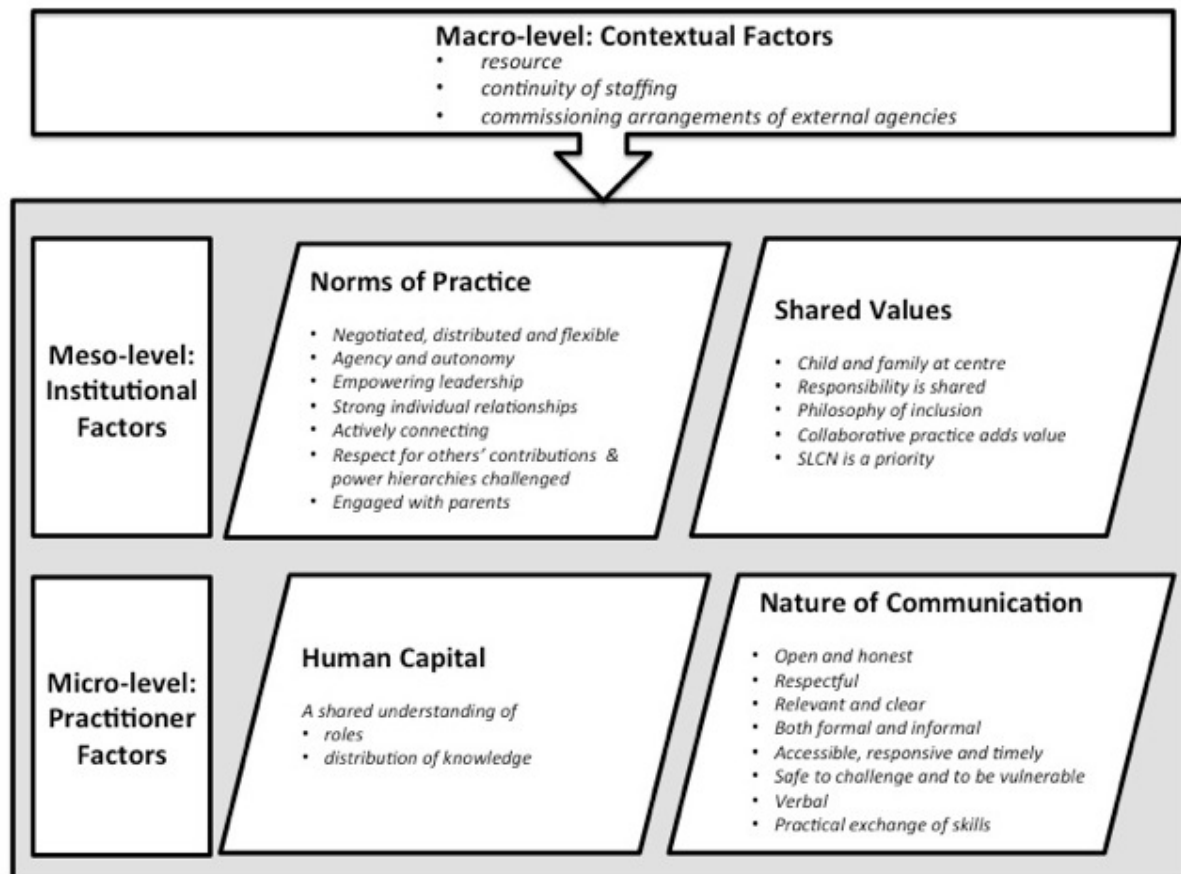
Macro-level: Contextual Factors
- resource
- continuity of staffing
- commissioning arrangements of external agencies

Meso-level: Institutional Factors

Norms of Practice
- Negotiated, distributed and flexible
- Agency and autonomy
- Empowering leadership
- Strong individual relationships
- Actively connecting
- Respect for others' contributions & power hierarchies challenged
- Engaged with parents

Shared Values
- Child and family at centre
- Responsibility is shared
- Philosophy of inclusion
- Collaborative practice adds value
- SLCN is a priority

Micro-level: Practitioner Factors

Human Capital
A shared understanding of
- roles
- distribution of knowledge

Nature of Communication
- Open and honest
- Respectful
- Relevant and clear
- Both formal and informal
- Accessible, responsive and timely
- Safe to challenge and to be vulnerable
- Verbal
- Practical exchange of skills